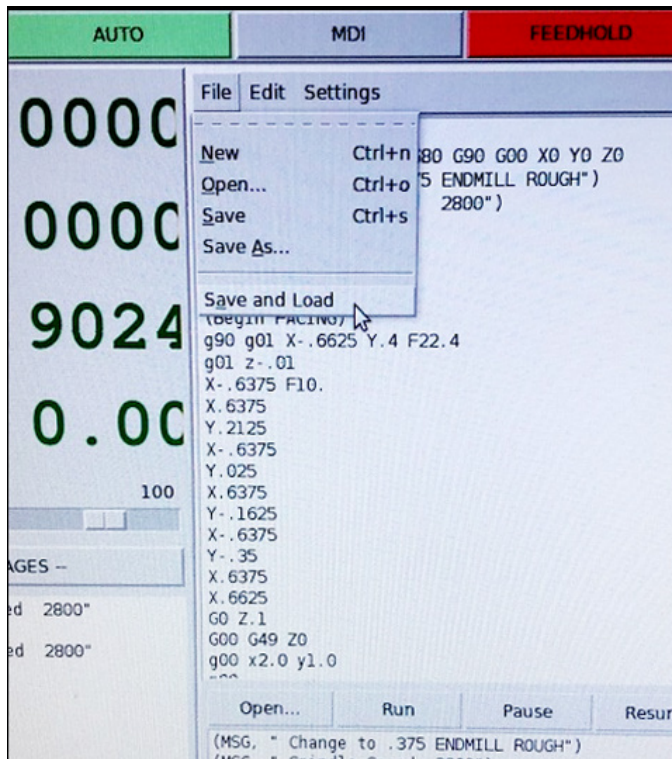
AUTO
MDI
FEEDHOLD

000C
000C
9024
0.0C
100
AGES --
ed 2800"
ed 2800"

File Edit Settings

New Ctrl+n
Open... Ctrl+o
Save Ctrl+s
Save As...
Save and Load

80 G90 G00 X0 Y0 Z0
5 ENDMILL ROUGH")
2800")

(Begin FACING)
g90 g01 X-.6625 Y.4 F22.4
g01 z-.01
X-.6375 F10.
X.6375
Y.2125
X-.6375
Y.025
X.6375
Y-.1625
X-.6375
Y-.35
X.6375
X.6625
G0 Z.1
G00 G49 Z0
g00 x2.0 y1.0
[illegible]

Open...
Run
Pause
Resur

(MSG, " Change to .375 ENDMILL ROUGH")
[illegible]